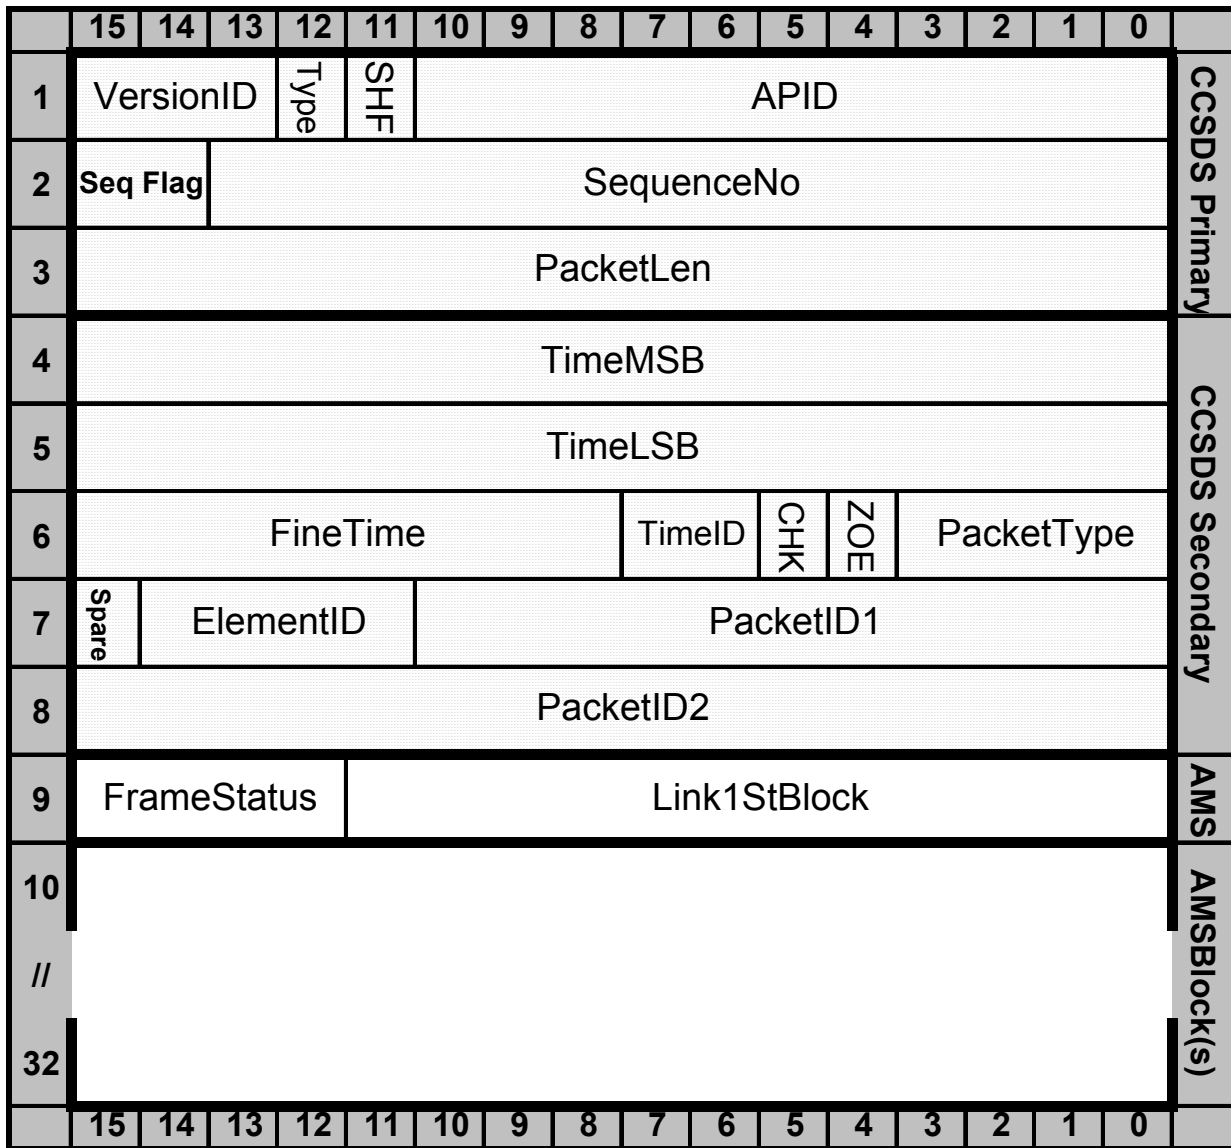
|  | 15 | 14 | 13 | 12 | 11 | 10 | 9 | 8 | 7 | 6 | 5 | 4 | 3 | 2 | 1 | 0 |  |
|---|---|---|---|---|---|---|---|---|---|---|---|---|---|---|---|---|---|
| 1 | VersionID | | | Type | SHF | APID | | | | | | | | | | | CCSDS Primary |
| 2 | Seq Flag | | SequenceNo | | | | | | | | | | | | | | |
| 3 | PacketLen | | | | | | | | | | | | | | | | |
| 4 | TimeMSB | | | | | | | | | | | | | | | | CCSDS Secondary |
| 5 | TimeLSB | | | | | | | | | | | | | | | | |
| 6 | FineTime | | | | | | | | TimeID | | CHK | ZOE | PacketType | | | | |
| 7 | Spare | ElementID | | | | PacketID1 | | | | | | | | | | | |
| 8 | PacketID2 | | | | | | | | | | | | | | | | |
| 9 | FrameStatus | | | | Link1StBlock | | | | | | | | | | | | AMS |
| 10 | | | | | | | | | | | | | | | | | AMSBlock(s) |
| // | | | | | | | | | | | | | | | | | |
| 32 | | | | | | | | | | | | | | | | | |
|  | 15 | 14 | 13 | 12 | 11 | 10 | 9 | 8 | 7 | 6 | 5 | 4 | 3 | 2 | 1 | 0 |  |